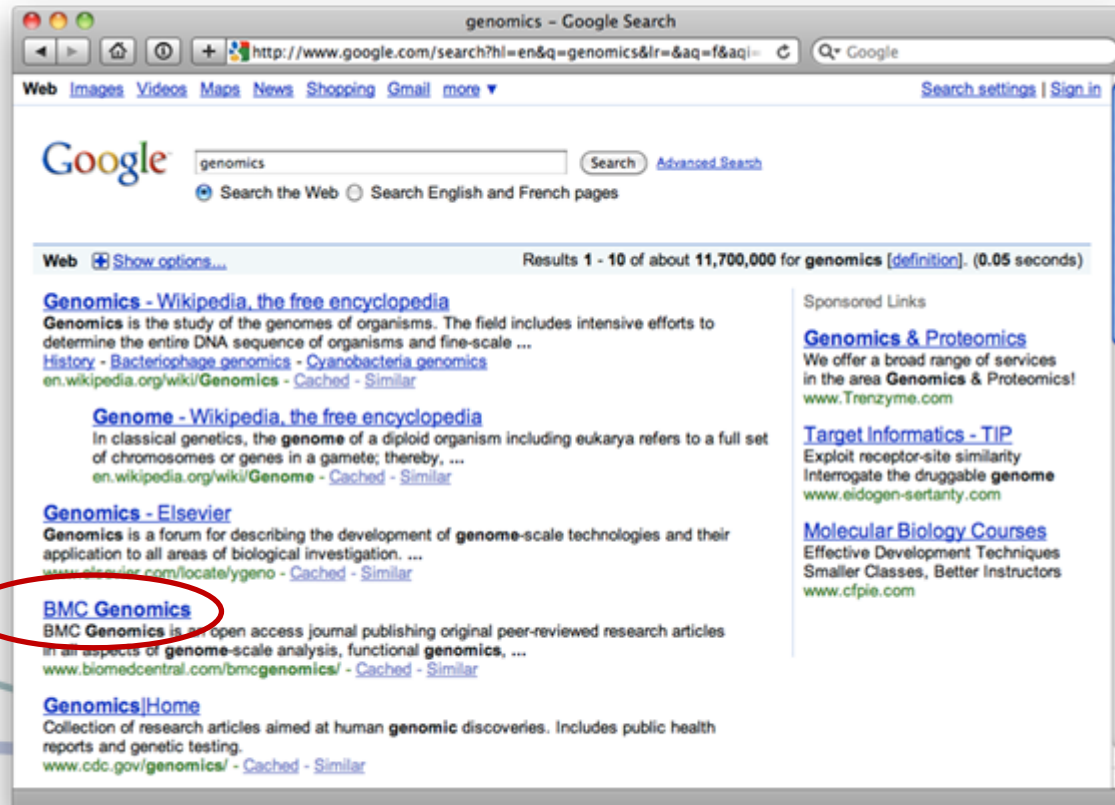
genomics – Google Search

http://www.google.com/search?hl=en&q=genomics&lr=&aq=f&aqi=

Google

Web Images Videos Maps News Shopping Gmail more ▾

Search settings | Sign in

Google

genomics

Search

Advanced Search

Search the Web Search English and French pages

Web Show options...

Results 1 - 10 of about 11,700,000 for genomics [definition]. (0.05 seconds)

Genomics - Wikipedia, the free encyclopedia
Genomics is the study of the genomes of organisms. The field includes intensive efforts to determine the entire DNA sequence of organisms and fine-scale ...
History - Bacteriophage genomics - Cyanobacteria genomics
en.wikipedia.org/wiki/Genomics - Cached - Similar

Genome - Wikipedia, the free encyclopedia
In classical genetics, the genome of a diploid organism including eukarya refers to a full set of chromosomes or genes in a gamete; thereby, ...
en.wikipedia.org/wiki/Genome - Cached - Similar

Genomics - Elsevier
Genomics is a forum for describing the development of genome-scale technologies and their application to all areas of biological investigation. ...
www.elsevier.com/locate/ygeno - Cached - Similar

BMC Genomics
BMC Genomics is an open access journal publishing original peer-reviewed research articles in all aspects of genome-scale analysis, functional genomics, ...
www.biomedcentral.com/bmcgenomics/ - Cached - Similar

Genomics|Home
Collection of research articles aimed at human genomic discoveries. Includes public health reports and genetic testing.
www.cdc.gov/genomics/ - Cached - Similar

Sponsored Links

Genomics & Proteomics
We offer a broad range of services in the area Genomics & Proteomics!
www.Trenzyme.com

Target Informatics - TIP
Exploit receptor-site similarity
Interrogate the druggable genome
www.eidogen-sertanty.com

Molecular Biology Courses
Effective Development Techniques
Smaller Classes, Better Instructors
www.cfpie.com